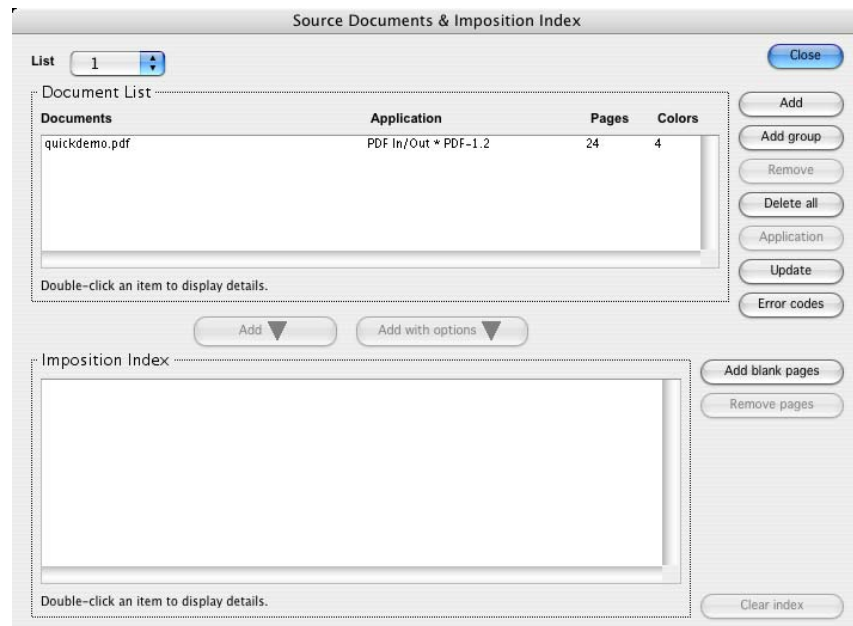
Source Documents & Imposition Index

List 1

Close

Document List

| Documents | Application | Pages | Colors |
|---|---|---|---|
| quickdemo.pdf | PDF In/Out * PDF-1.2 | 24 | 4 |

Double-click an item to display details.

Add

Add group

Remove

Delete all

Application

Update

Error codes

Add

Add with options

Imposition Index

Double-click an item to display details.

Add blank pages

Remove pages

Clear index